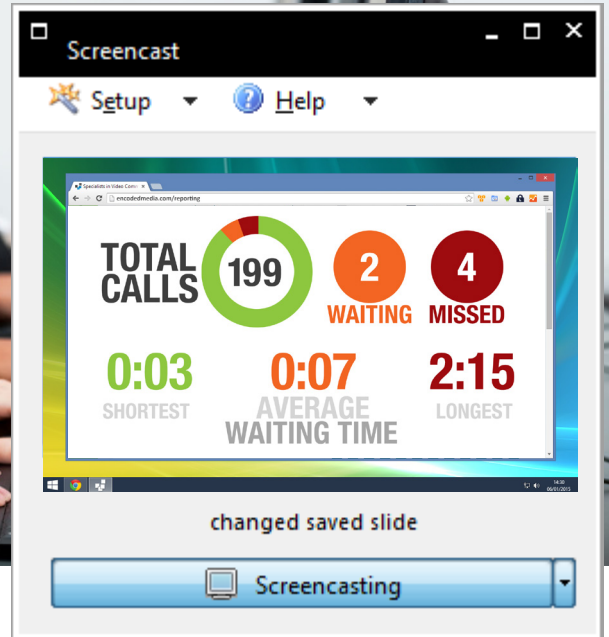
Screencast

Setup

Help

Specialists in Video Conv

encodedmedia.com/reporting

TOTAL CALLS

199

2

WAITING

4

MISSED

0:03

SHORTEST

0:07

AVERAGE WAITING TIME

2:15

LONGEST

14:30
08/01/2015

changed saved slide

Screencasting